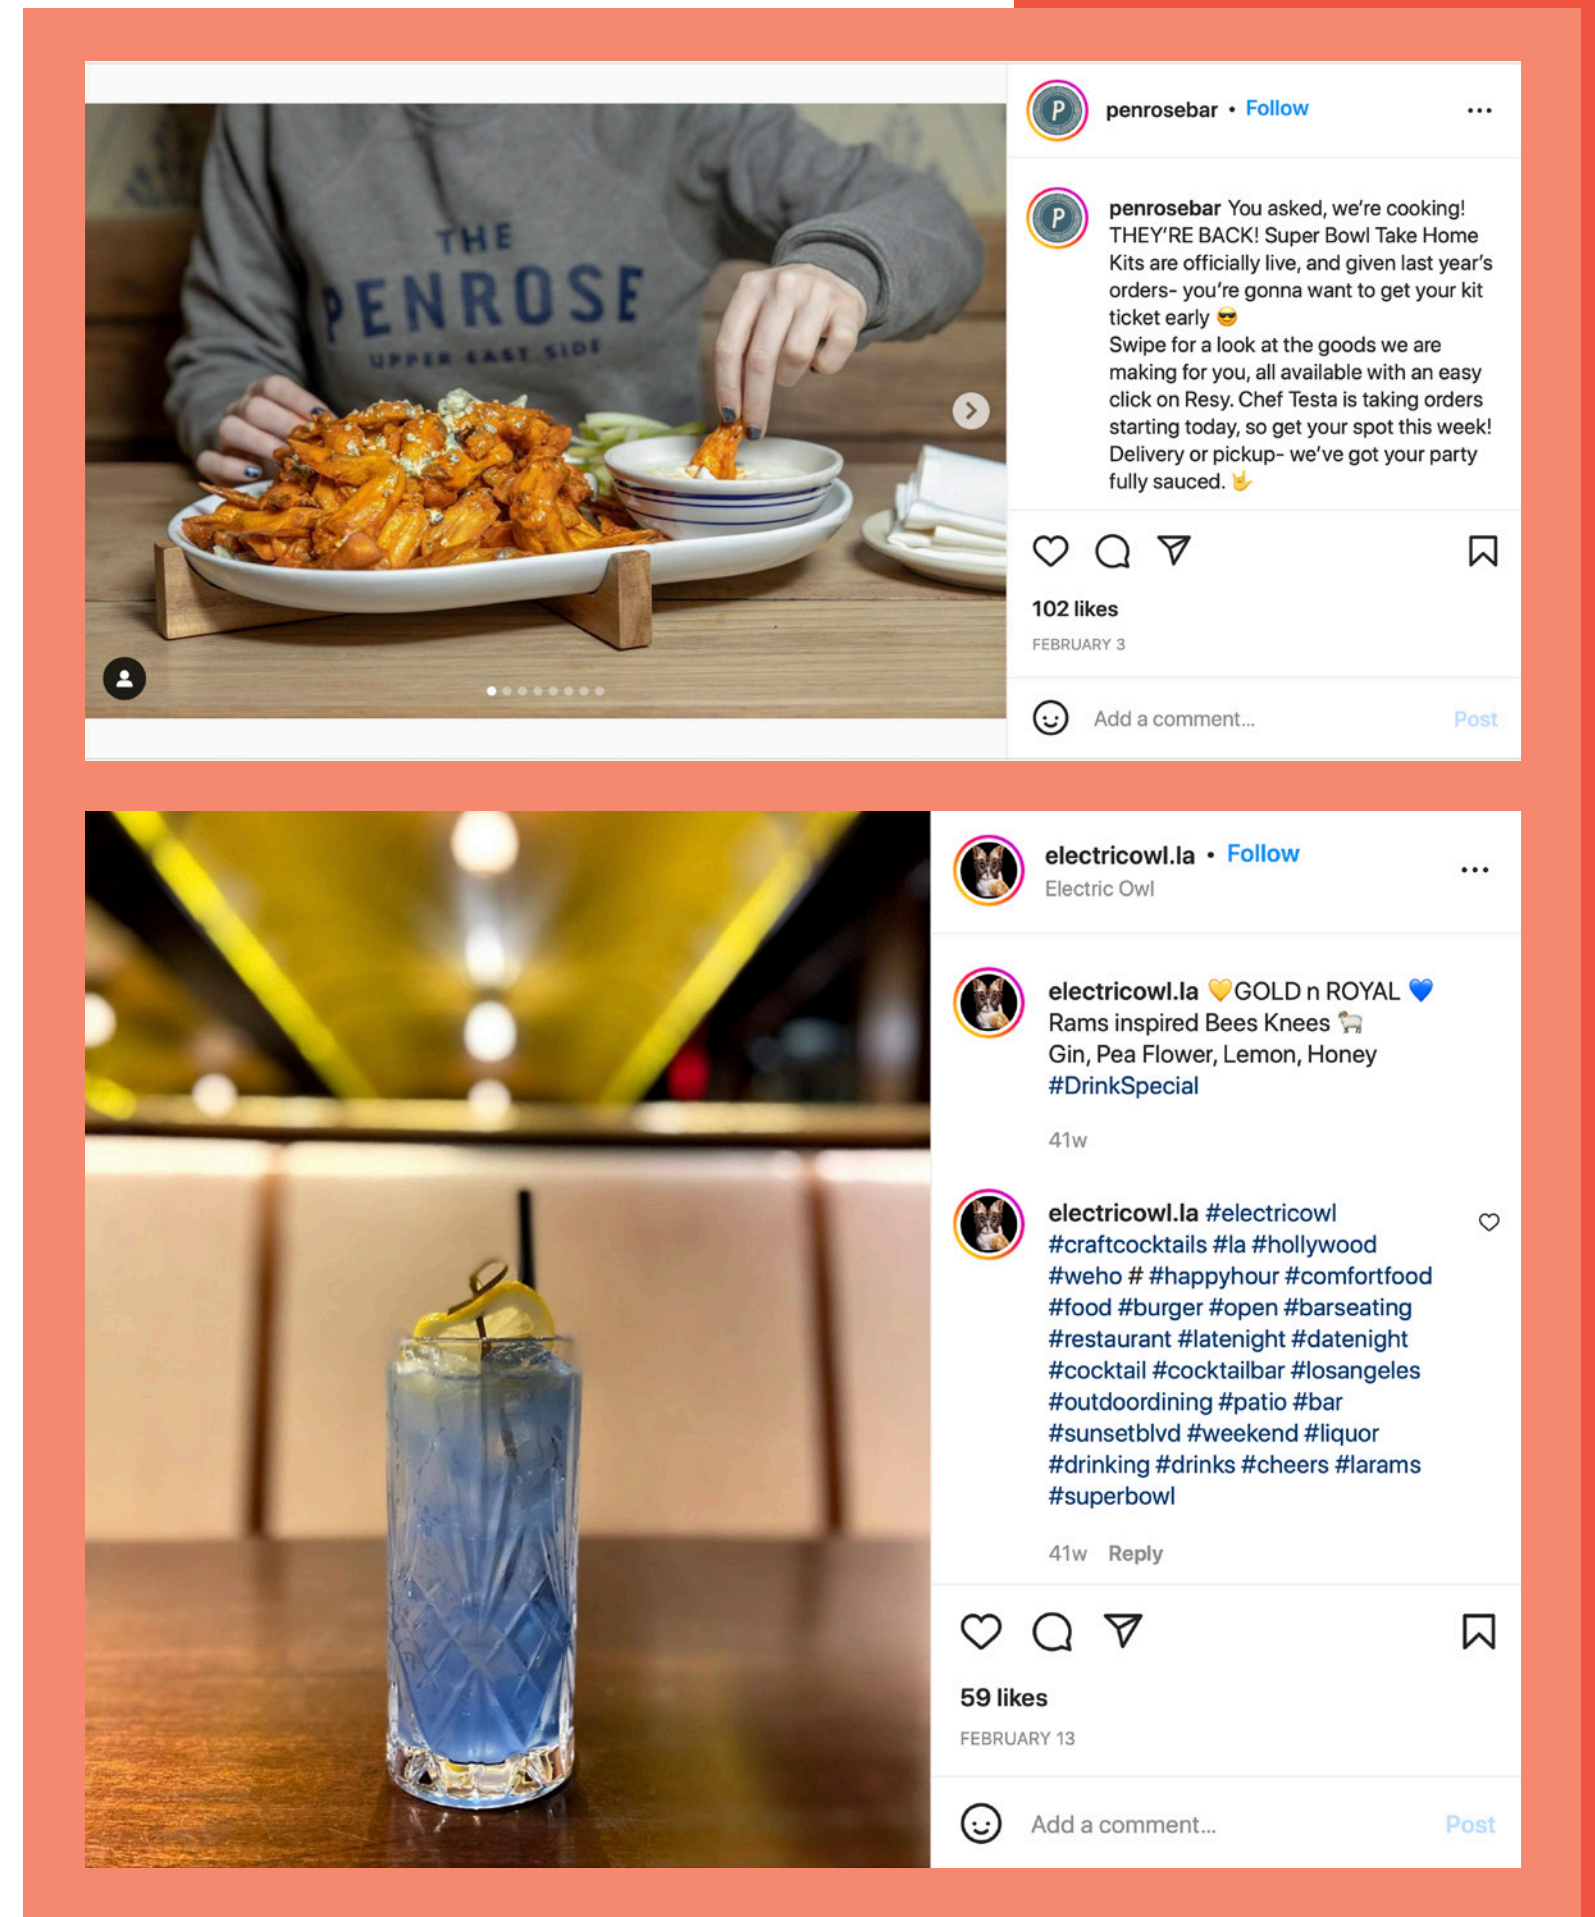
THE PENROSE UPPER EAST SIDE

penrosebar • Follow

penrosebar You asked, we're cooking! THEY'RE BACK! Super Bowl Take Home Kits are officially live, and given last year's orders- you're gonna want to get your kit ticket early 😎
Swipe for a look at the goods we are making for you, all available with an easy click on Resy. Chef Testa is taking orders starting today, so get your spot this week! Delivery or pickup- we've got your party fully sauced. 🤟

102 likes
FEBRUARY 3

Add a comment... Post

electricowl.la • Follow
Electric Owl

electricowl.la 💛GOLD n ROYAL 💙
Rams inspired Bees Knees 🐏
Gin, Pea Flower, Lemon, Honey
#DrinkSpecial

41w

electricowl.la #electricowl #craftcocktails #la #hollywood #weho # #happyhour #comfortfood #food #burger #open #barseating #restaurant #latenight #datenight #cocktail #cocktailbar #losangeles #outdoordining #patio #bar #sunsetblvd #weekend #liquor #drinking #drinks #cheers #larams #superbowl

41w Reply

59 likes
FEBRUARY 13

Add a comment... Post